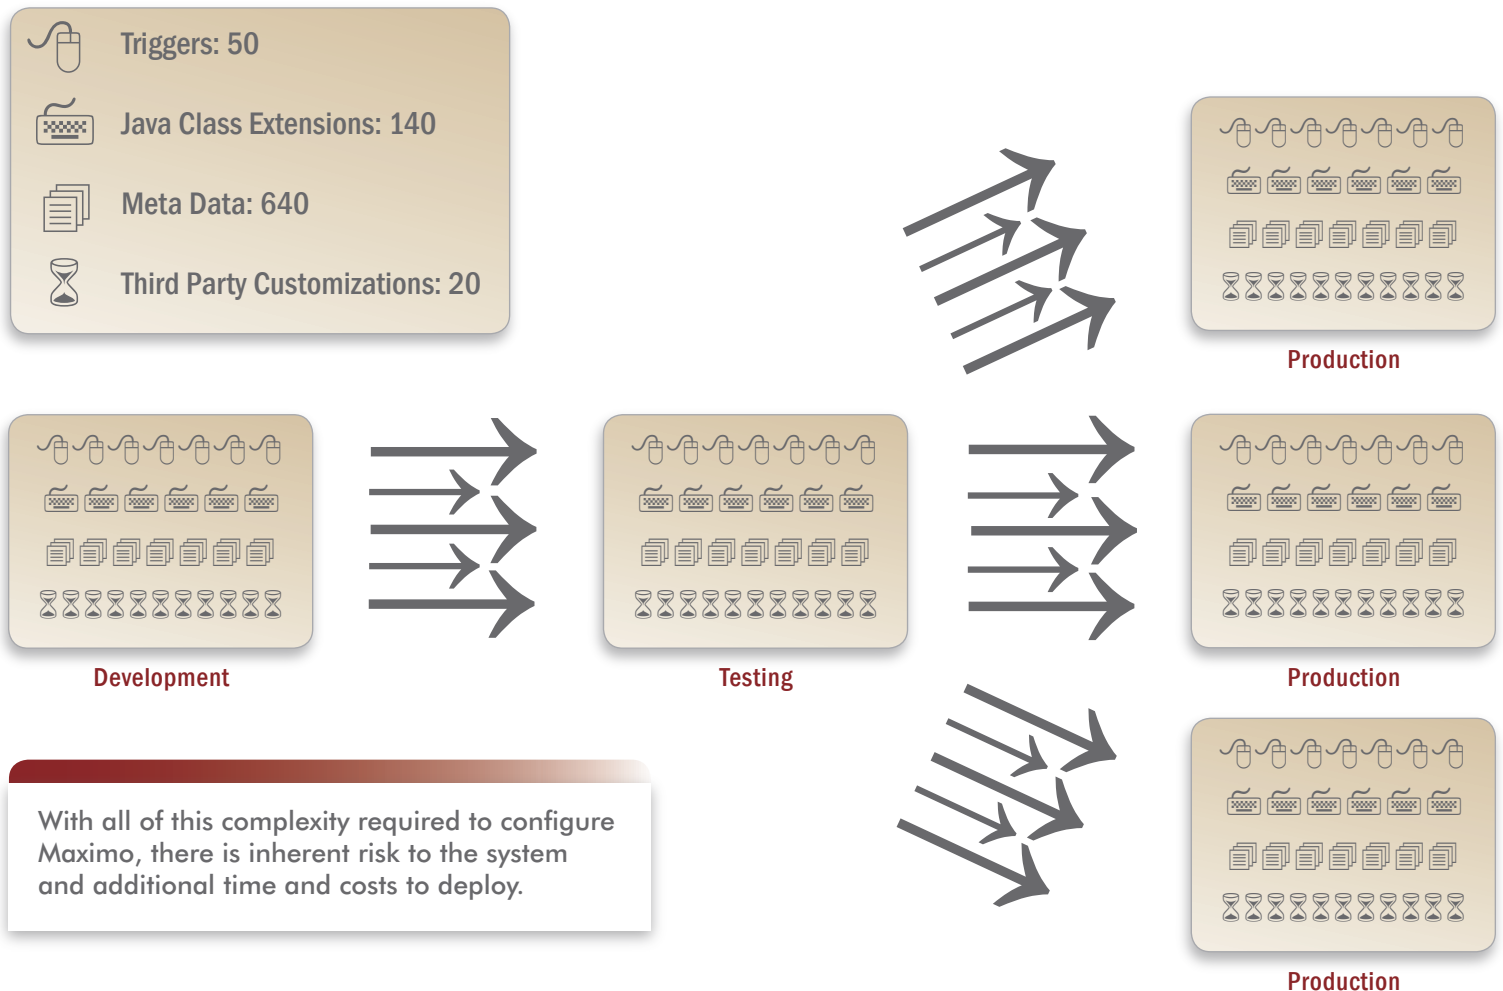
Triggers: 50

Java Class Extensions: 140

Meta Data: 640

Third Party Customizations: 20

Production

Development

Testing

Production

Production

With all of this complexity required to configure Maximo, there is inherent risk to the system and additional time and costs to deploy.